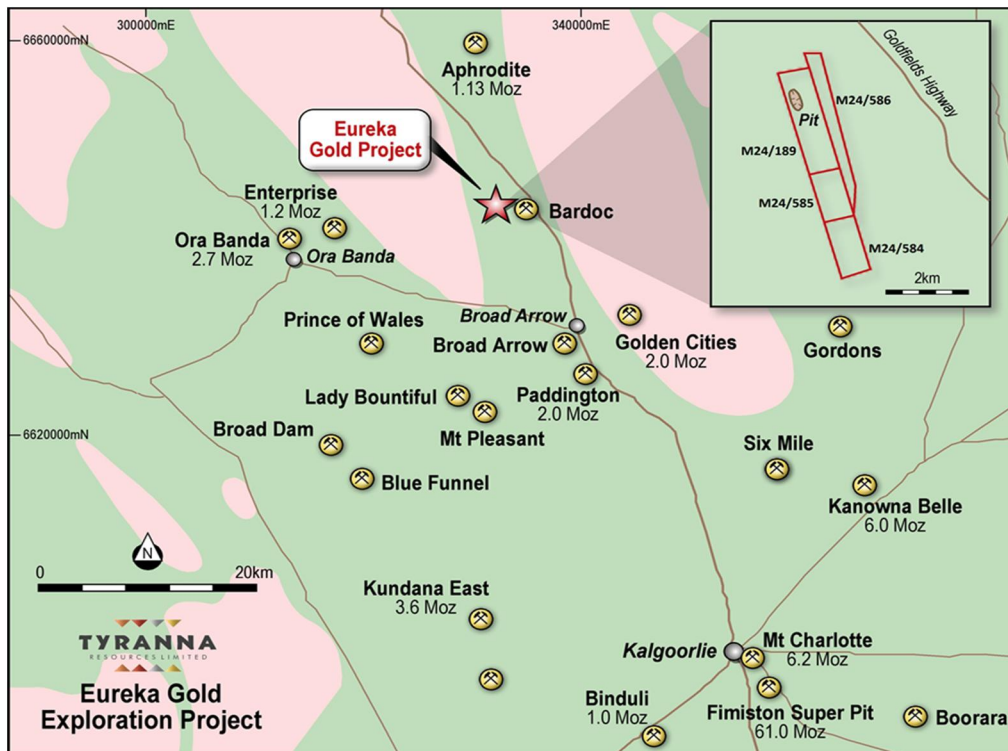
300000mE
340000mE
6660000mN
Aphrodite
1.13 Moz
Eureka Gold Project
Enterprise
1.2 Moz
Bardoc
Ora Banda
2.7 Moz
Ora Banda
Goldfields Highway
M24/586
Pit
M24/189
M24/585
M24/584
2km
Prince of Wales
Broad Arrow
Broad Arrow
Golden Cities
2.0 Moz
Gordons
Lady Bountiful
Paddington
2.0 Moz
6620000mN
Broad Dam
Mt Pleasant
Six Mile
Blue Funnel
Kanowna Belle
6.0 Moz
N
0
20km
Kundana East
3.6 Moz
TYRANNA
RESOURCES LIMITED
Kalgoorlie
Mt Charlotte
6.2 Moz
Eureka Gold Exploration Project
Binduli
1.0 Moz
Fimiston Super Pit
61.0 Moz
Boorara